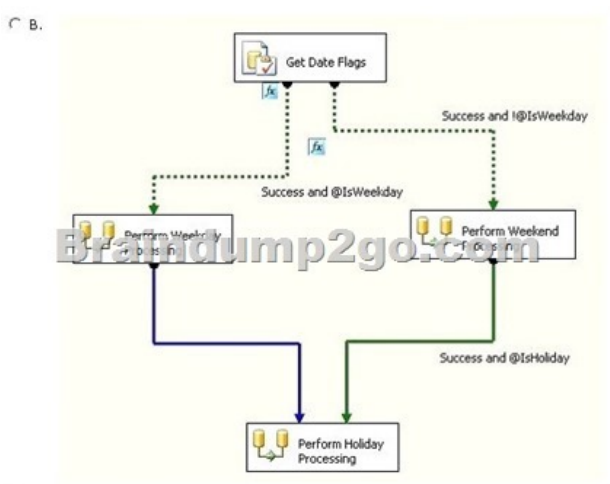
B.

Get Date Flags

$f_x$

Success and !@IsWeekday

$f_x$

Success and @IsWeekday

Perform Weekday Processing

Perform Weekend Processing

Braindump2go.com

Success and @IsHoliday

Perform Holiday Processing